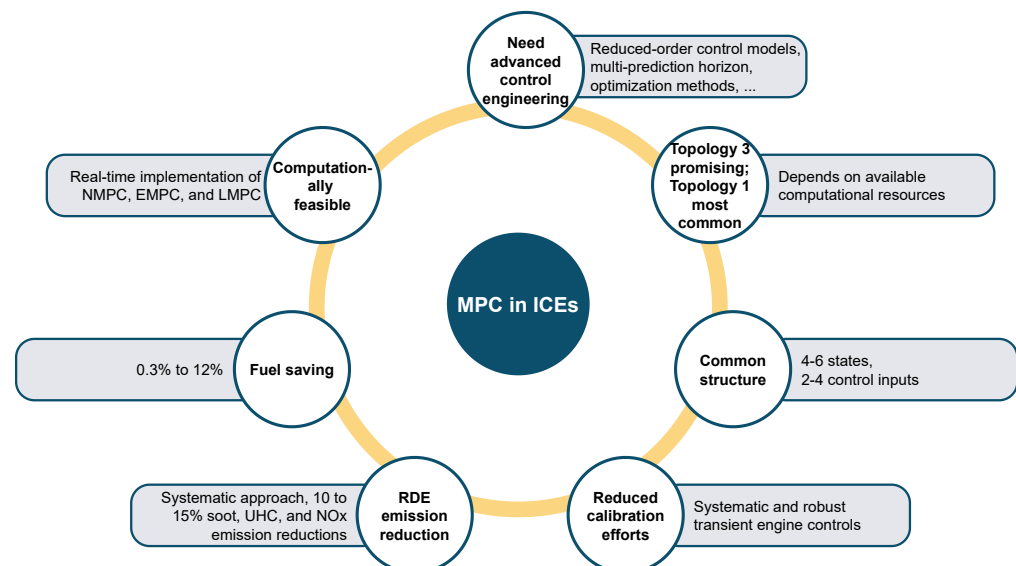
MPC in ICEs

Need advanced control engineering

Reduced-order control models, multi-prediction horizon, optimization methods, ...

Topology 3 promising; Topology 1 most common

Depends on available computational resources

Common structure

4-6 states, 2-4 control inputs

Reduced calibration efforts

Systematic and robust transient engine controls

RDE emission reduction

Systematic approach, 10 to 15% soot, UHC, and NOx emission reductions

Fuel saving

0.3% to 12%

Computation-ally feasible

Real-time implementation of NMPC, EMPC, and LMPC